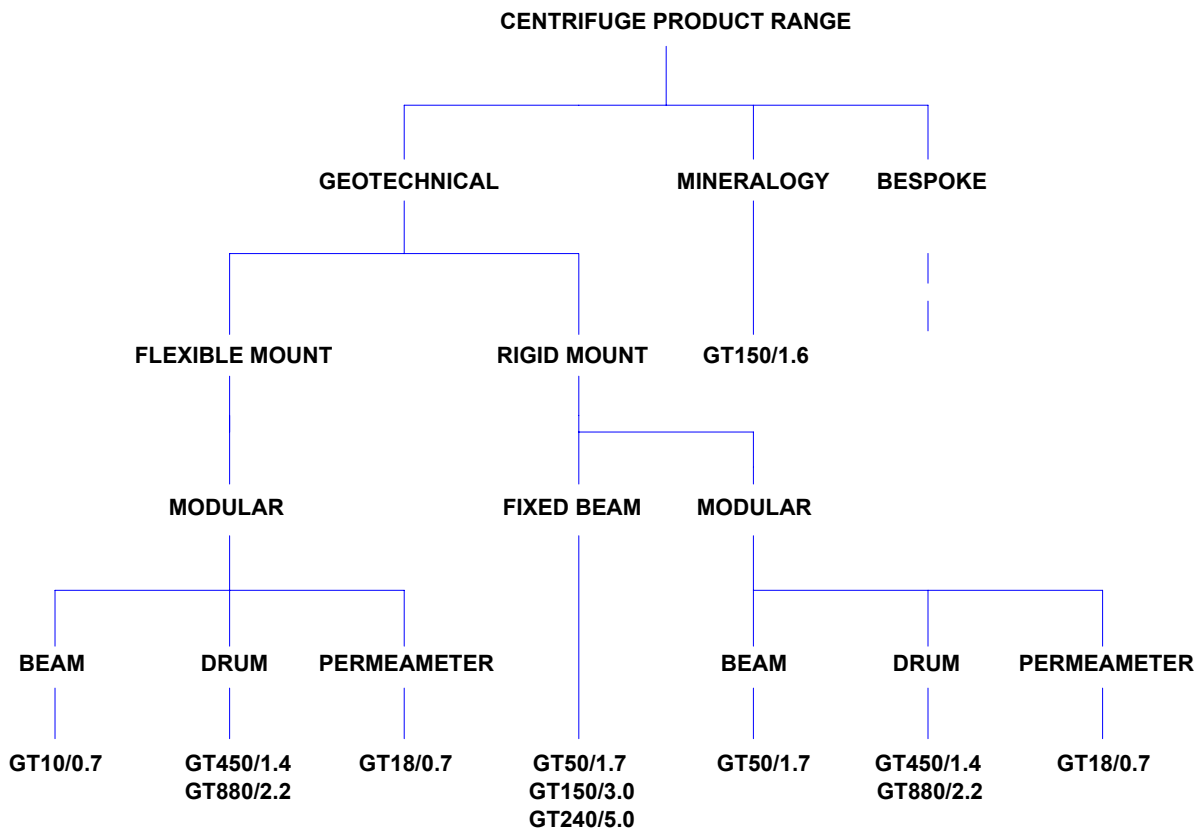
CENTRIFUGE PRODUCT RANGE

GEOTECHNICAL

MINERALOGY

BESPOKE

FLEXIBLE MOUNT

RIGID MOUNT

GT150/1.6

MODULAR

FIXED BEAM

MODULAR

BEAM

DRUM

PERMEAMETER

BEAM

DRUM

PERMEAMETER

GT10/0.7

GT450/1.4
GT880/2.2

GT18/0.7

GT50/1.7
GT150/3.0
GT240/5.0

GT50/1.7

GT450/1.4
GT880/2.2

GT18/0.7